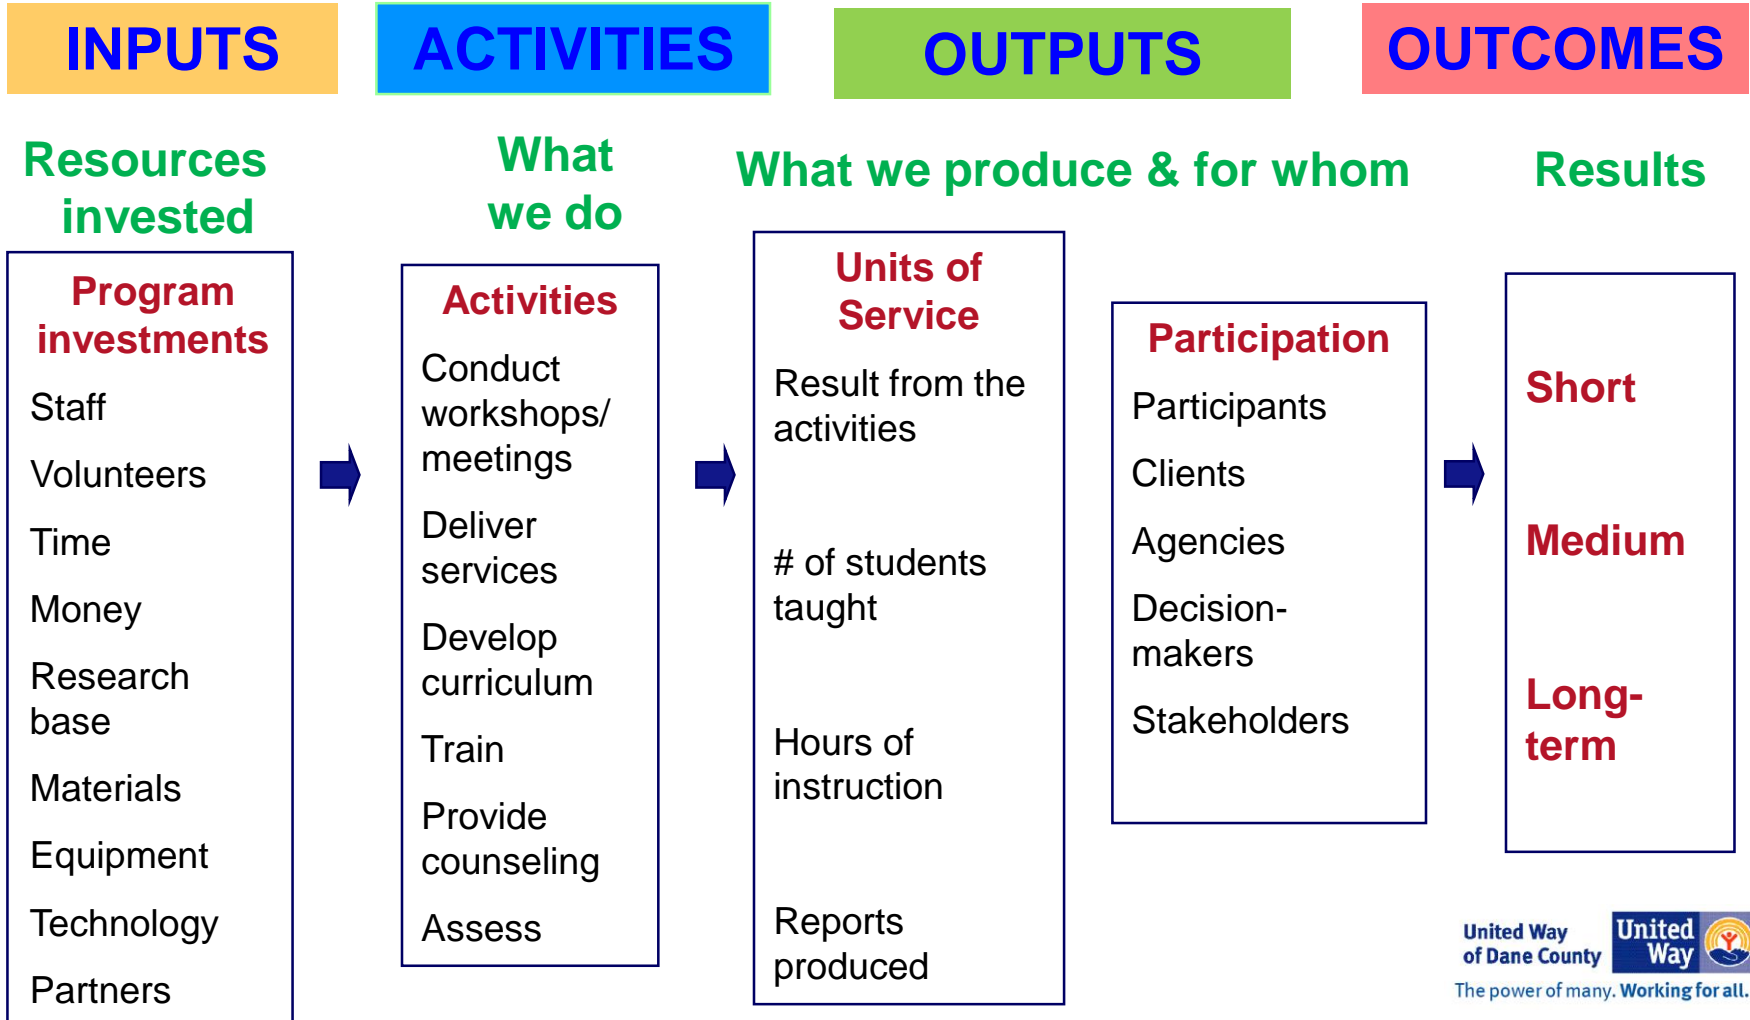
INPUTS

ACTIVITIES

OUTPUTS

OUTCOMES

Resources invested

What we do

What we produce & for whom

Results

Program investments

Staff

Volunteers

Time

Money

Research base

Materials

Equipment

Technology

Partners

Activities

Conduct workshops/ meetings

Deliver services

Develop curriculum

Train

Provide counseling

Assess

Units of Service

Result from the activities

# of students taught

Hours of instruction

Reports produced

Participation

Participants

Clients

Agencies

Decision-makers

Stakeholders

Short

Medium

Long-term

United Way of Dane County

United Way

The power of many. Working for all.